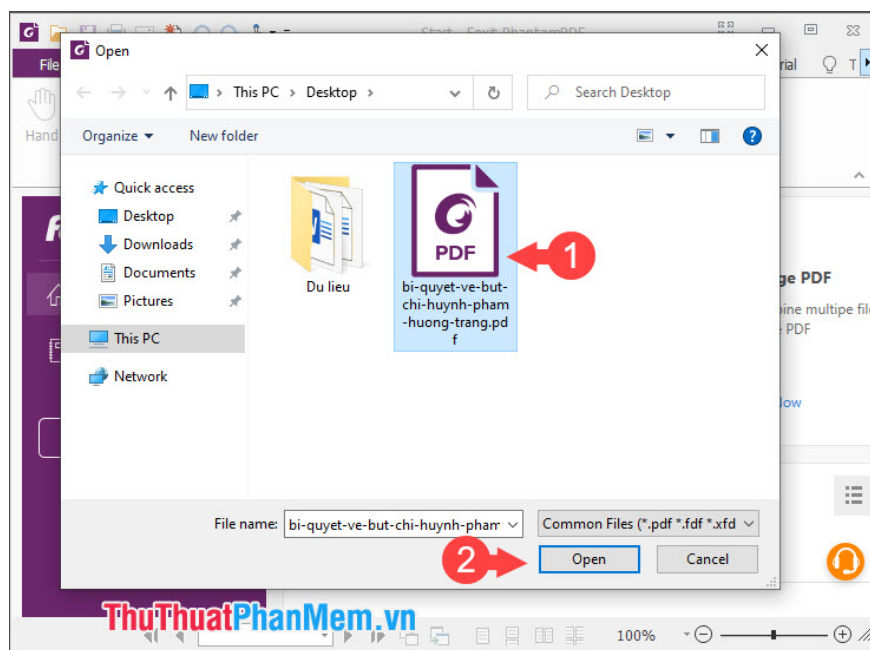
Start - Foxit PhantomPDF

File

Hand

Open

This PC > Desktop >

Search Desktop

Organize ▾ New folder

Quick access
Desktop
Downloads
Documents
Pictures
This PC
Network

Du lieu

PDF

bi-quyet-ve-but-chi-huynh-pham-huong-trang.pdf

1

torial

ge PDF
bine multipe fil
e PDF

low

File name: bi-quyet-ve-but-chi-huynh-pham

Common Files (*.pdf *.fdf *.xfd

2

Open

Cancel

ThuThuatPhanMem.vn

100%